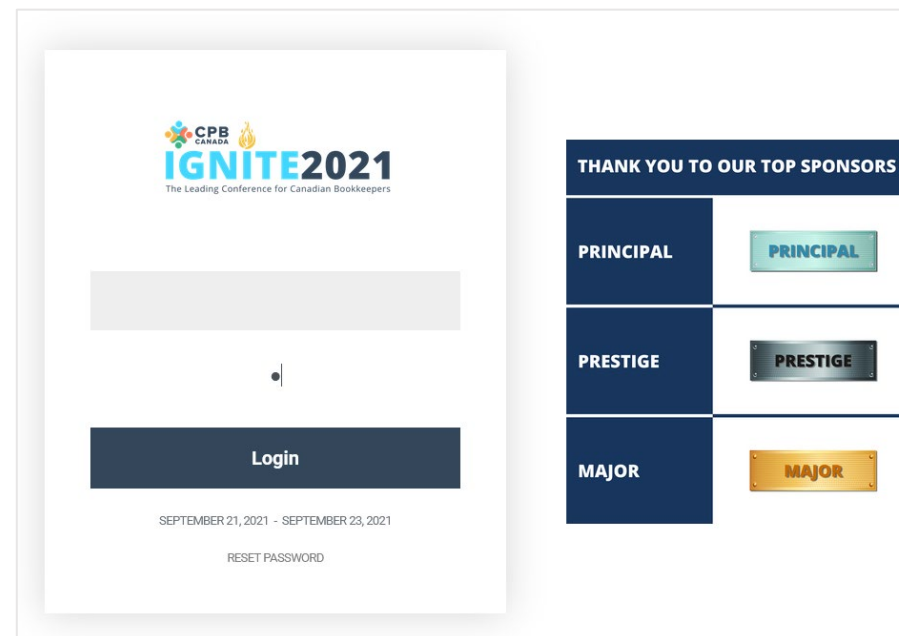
CPB CANADA
IGNITE2021
The Leading Conference for Canadian Bookkeepers

•

Login

SEPTEMBER 21, 2021 - SEPTEMBER 23, 2021

RESET PASSWORD

| THANK YOU TO OUR TOP SPONSORS | |
|---|---|
| PRINCIPAL | PRINCIPAL |
| PRESTIGE | PRESTIGE |
| MAJOR | MAJOR |